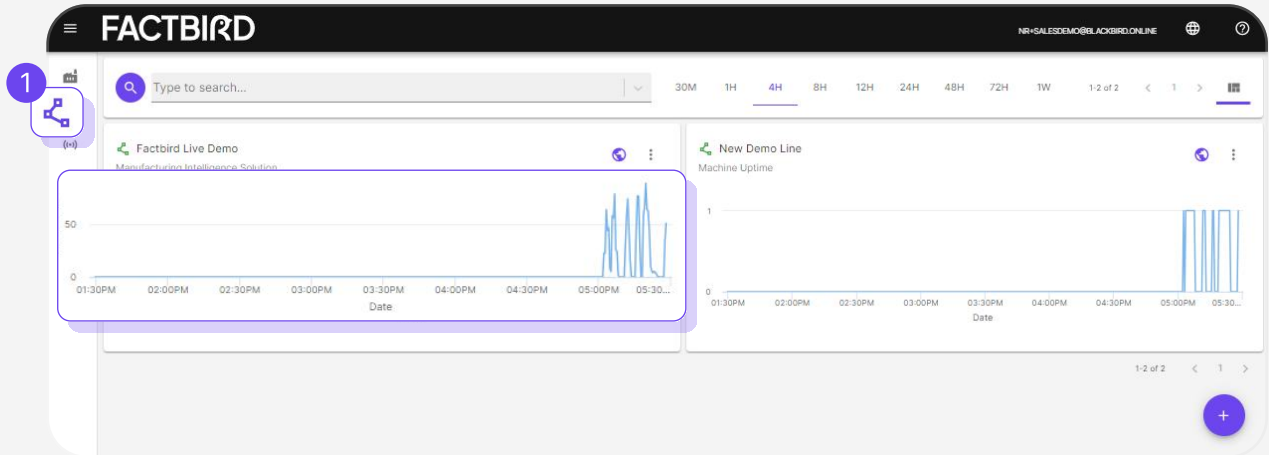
FACTBIRD
NR+SALESDEMO@BLACKBIRD.ONLINE

1

Type to search...

30M 1H 4H 8H 12H 24H 48H 72H 1W

1-2 of 2 1

Factbird Live Demo
Manufacturing Intelligence Solution

50
0
01:30PM 02:00PM 02:30PM 03:00PM 03:30PM 04:00PM 04:30PM 05:00PM 05:30...
Date

New Demo Line
Machine Uptime

1
0
01:30PM 02:00PM 02:30PM 03:00PM 03:30PM 04:00PM 04:30PM 05:00PM 05:30...
Date

1-2 of 2 1

+